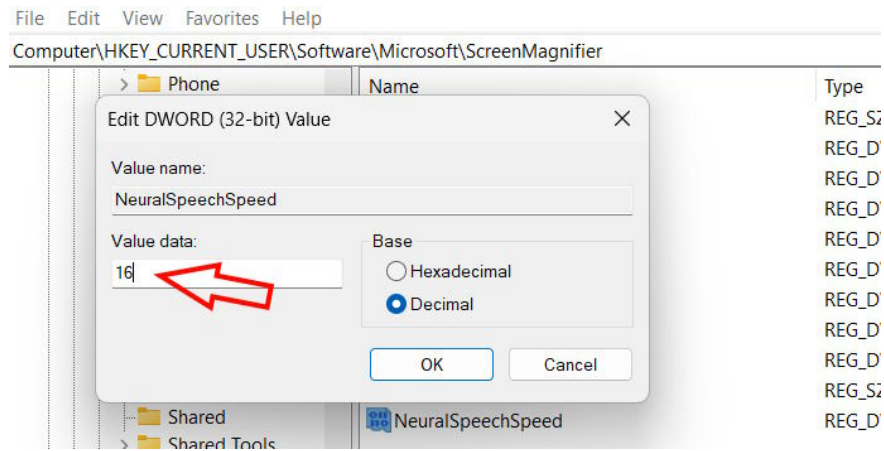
File Edit View Favorites Help

Computer\HKEY_CURRENT_USER\Software\Microsoft\ScreenMagnifier

Phone

Name

Type

Edit DWORD (32-bit) Value

Value name:

NeuralSpeechSpeed

Value data:

16

Base

Hexadecimal

Decimal

OK

Cancel

REG_SZ
REG_DV
REG_DV
REG_DV
REG_DV
REG_DV
REG_DV
REG_DV
REG_DV
REG_SZ
REG_DV

Shared

Shared Tools

NeuralSpeechSpeed